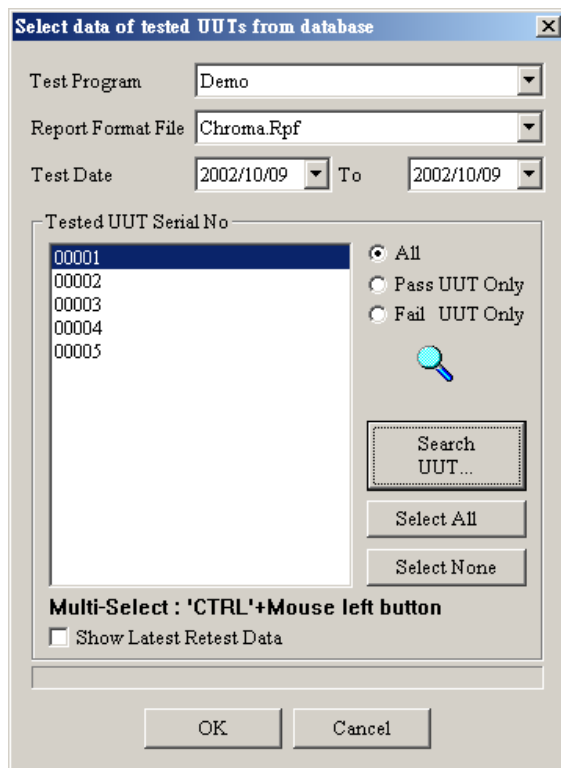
Select data of tested UUTs from database

Test Program | Demo

Report Format File | Chroma.Rpf

Test Date | 2002/10/09 To 2002/10/09

Tested UUT Serial No

00001
00002
00003
00004
00005

All
Pass UUT Only
Fail UUT Only

Search UUT...

Select All

Select None

Multi-Select : 'CTRL'+Mouse left button

Show Latest Retest Data

OK

Cancel